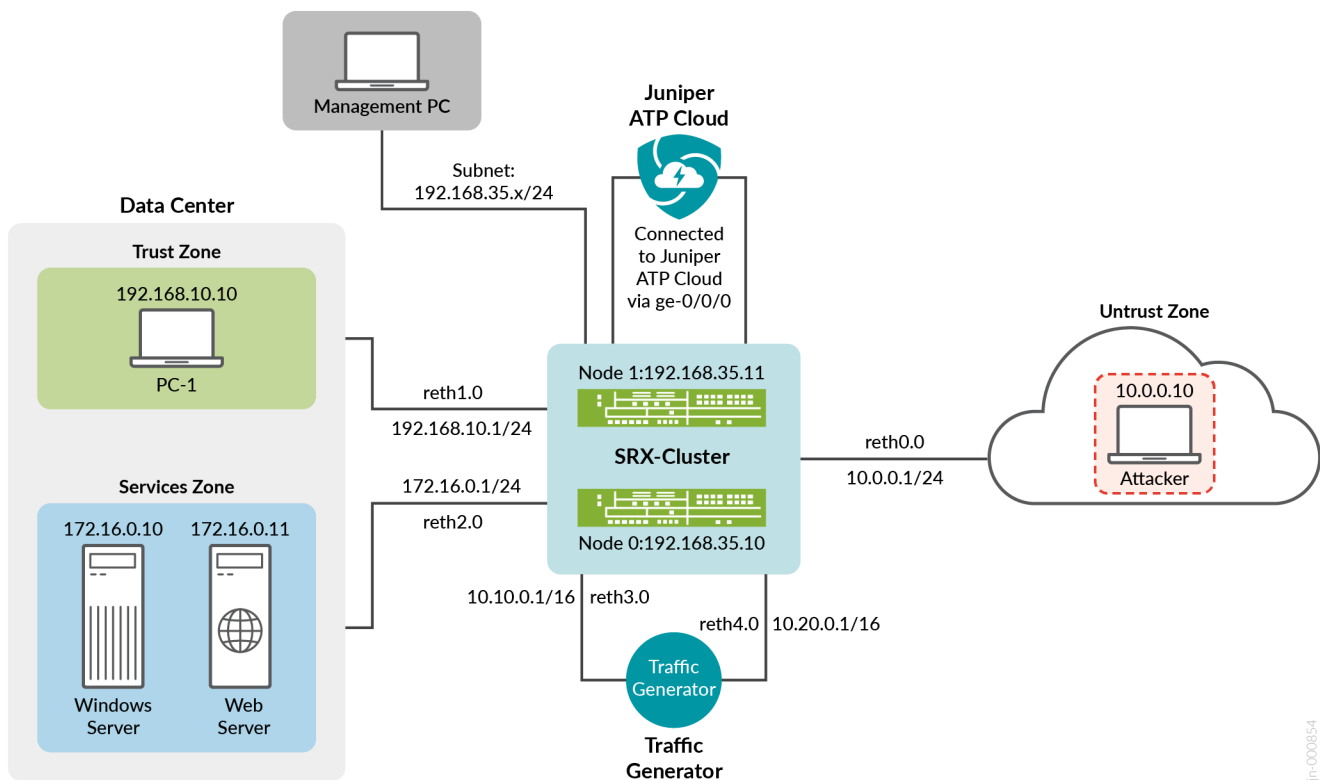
Management PC

Juniper ATP Cloud

Subnet: 192.168.35.x/24

Connected to Juniper ATP Cloud via ge-0/0/0

Data Center

Trust Zone

192.168.10.10

PC-1

reth1.0

192.168.10.1/24

Node 1:192.168.35.11

SRX-Cluster

Node 0:192.168.35.10

Untrust Zone

10.0.0.10

Attacker

reth0.0

10.0.0.1/24

Services Zone

172.16.0.10

172.16.0.11

172.16.0.1/24

reth2.0

Windows Server

Web Server

10.10.0.1/16

reth3.0

reth4.0

10.20.0.1/16

Traffic Generator

Traffic Generator

jn-000854